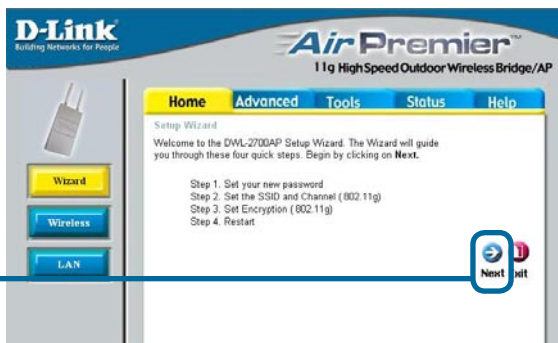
D-Link
Building Networks for People

Air Premier
11g High Speed Outdoor Wireless Bridge/AP

Home
Advanced
Tools
Status
Help

Setup Wizard

Welcome to the DWL-2700AP Setup Wizard. The Wizard will guide you through these four quick steps. Begin by clicking on Next.

Step 1. Set your new password
Step 2. Set the SSID and Channel ( 802.11g)
Step 3. Set Encryption ( 802.11g)
Step 4. Restart

Wizard
Wireless
LAN

Next
xit